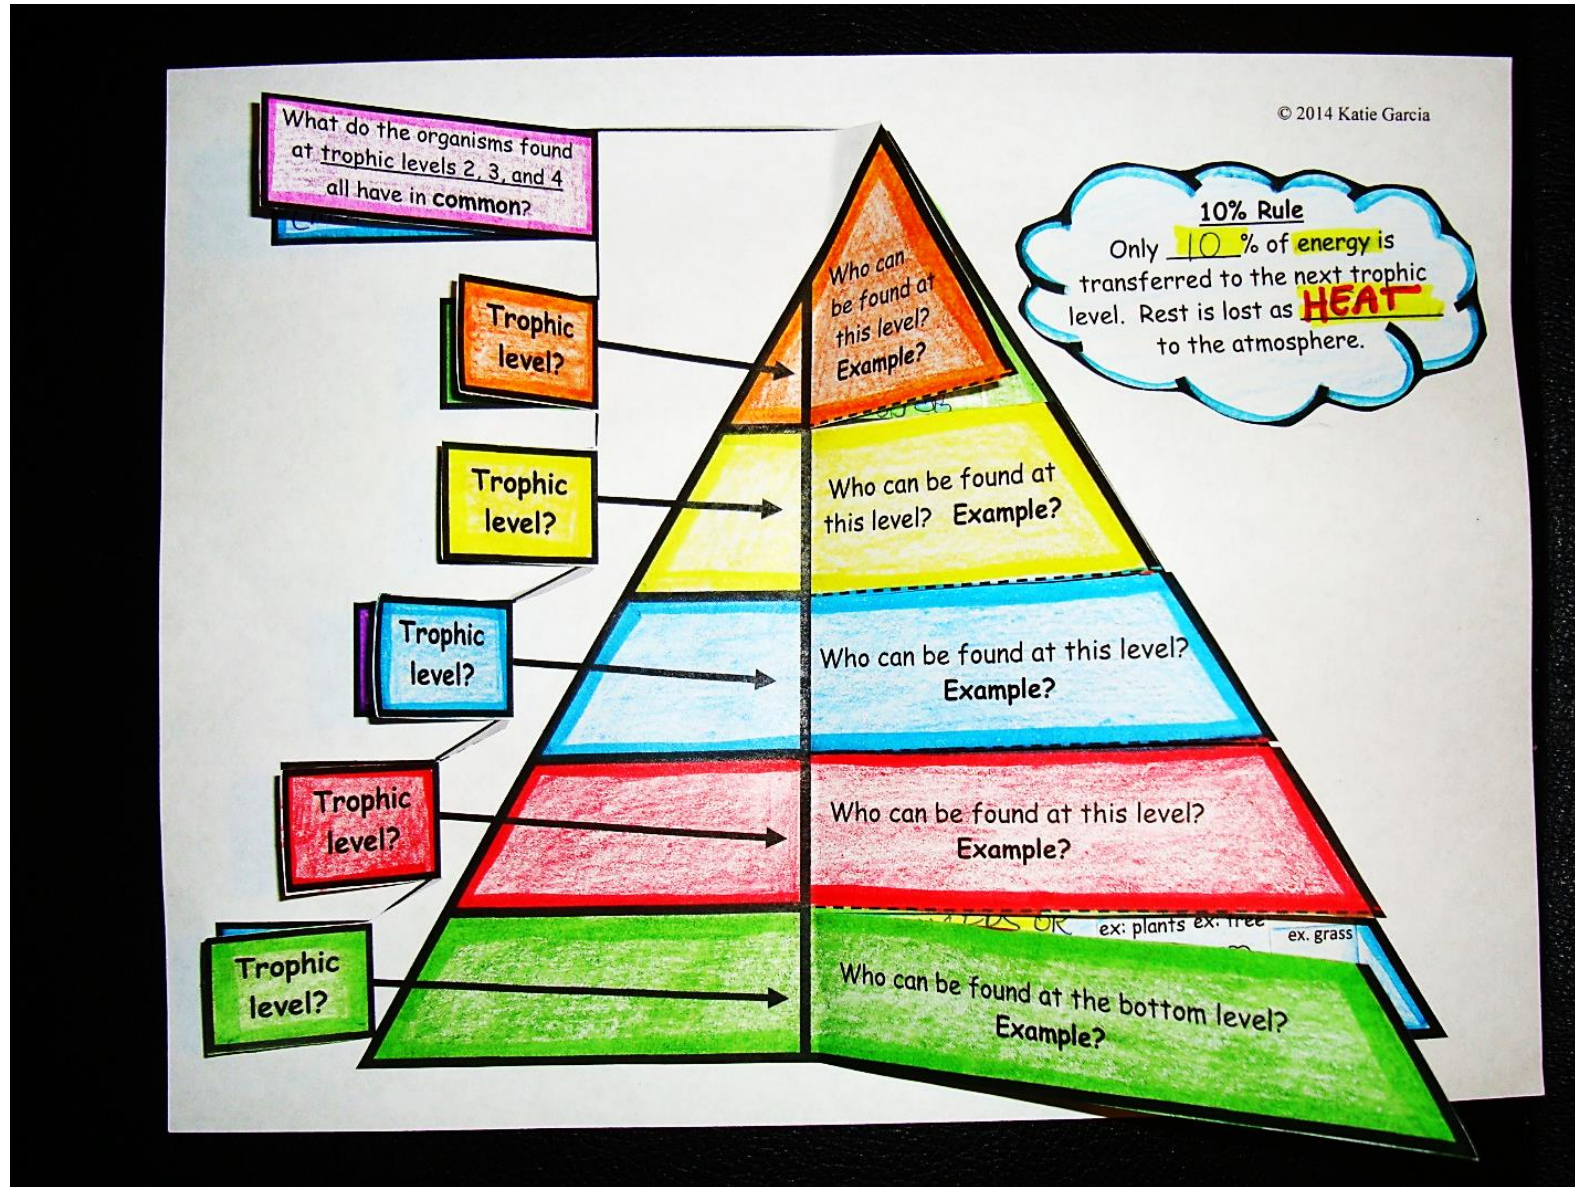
© 2014 Katie Garcia

What do the organisms found at trophic levels 2, 3, and 4 all have in common?

10% Rule
Only 10 % of energy is transferred to the next trophic level. Rest is lost as HEAT to the atmosphere.

Trophic level?

Who can be found at this level? Example?

Trophic level?

Who can be found at this level? Example?

Trophic level?

Who can be found at this level? Example?

Trophic level?

Who can be found at this level? Example?

Trophic level?

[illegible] OR ex: plants ex. tree ex. grass

Who can be found at the bottom level? Example?